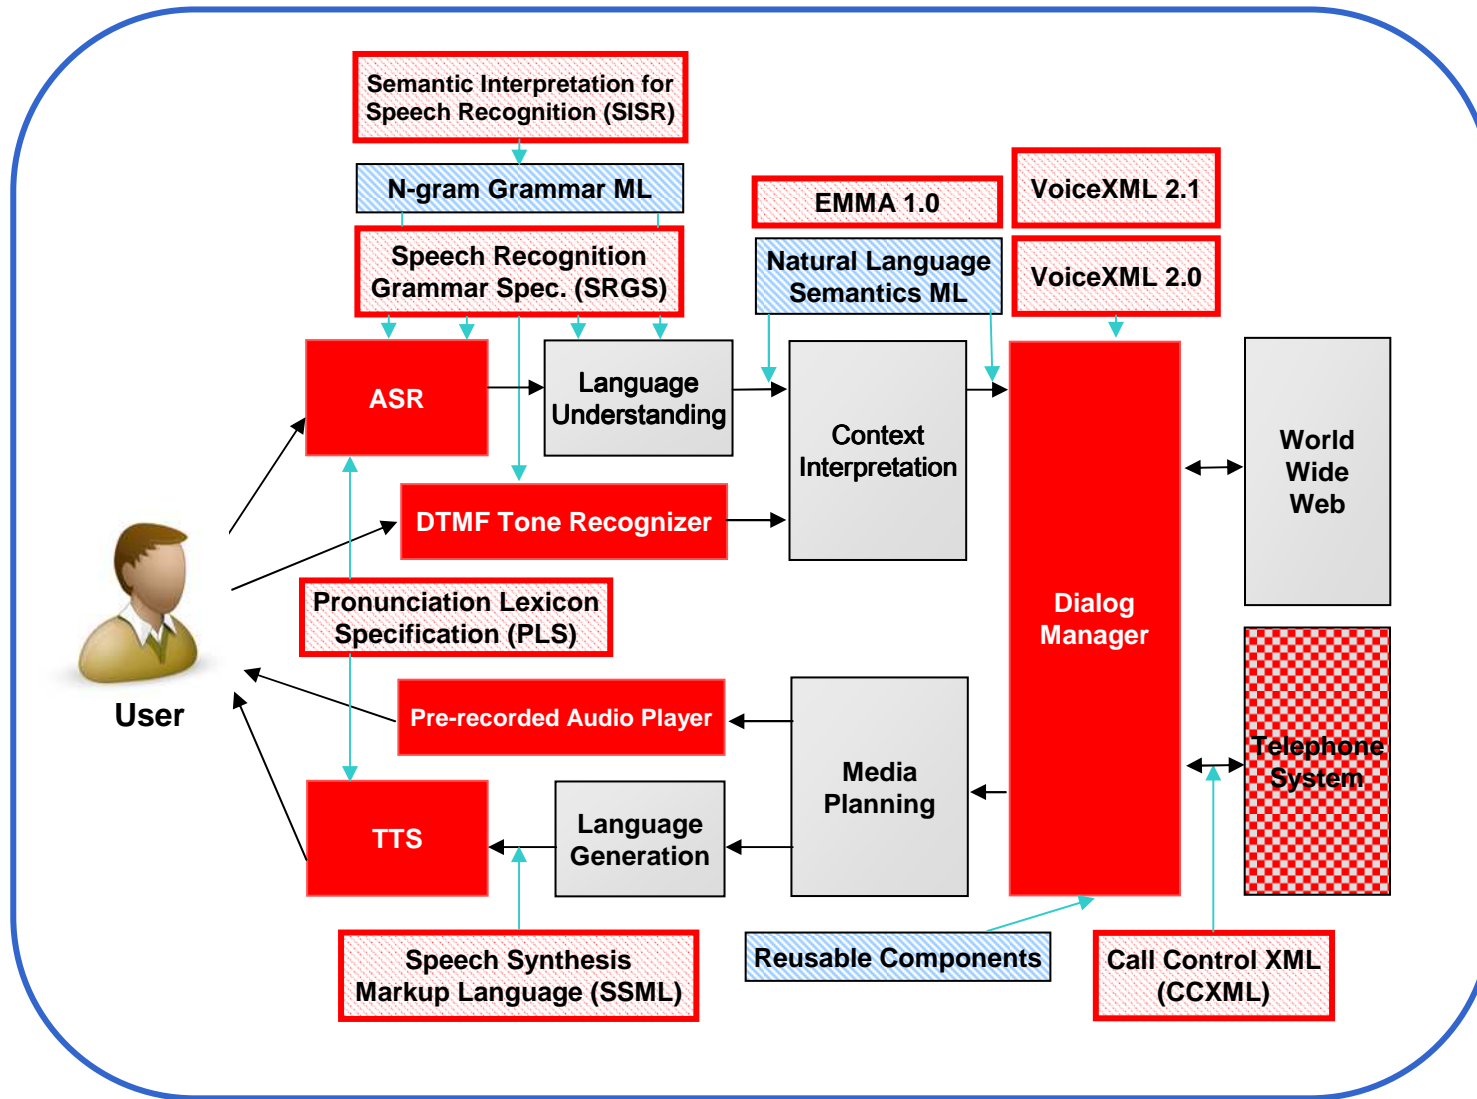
Semantic Interpretation for Speech Recognition (SISR)

N-gram Grammar ML

Speech Recognition Grammar Spec. (SRGS)

EMMA 1.0

VoiceXML 2.1

Natural Language Semantics ML

VoiceXML 2.0

ASR

Language Understanding

Context Interpretation

Dialog Manager

World Wide Web

DTMF Tone Recognizer

User

Pronunciation Lexicon Specification (PLS)

Pre-recorded Audio Player

Media Planning

Telephone System

TTS

Language Generation

Speech Synthesis Markup Language (SSML)

Reusable Components

Call Control XML (CCXML)